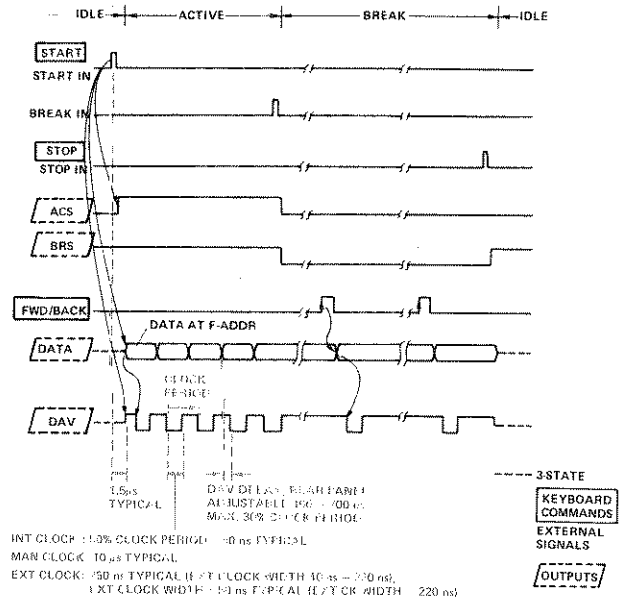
IDLE ACTIVE BREAK IDLE

START
START IN

BREAK IN

STOP
STOP IN

ACS

BRS

FWD/BACK

DATA

DATA AT F-ADDR

CLOCK PERIOD

DAV

1.5μs TYPICAL

DAV DELAY: REAR PANEL ADJUSTABLE 150 – 700 ns MAX. 30% CLOCK PERIOD

INT CLOCK: 50% CLOCK PERIOD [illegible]0 ns TYPICAL
MAN CLOCK: 10 μs TYPICAL
EXT CLOCK: 250 ns TYPICAL (EXT CLOCK WIDTH 40 ns – 200 ns),
EXT CLOCK WIDTH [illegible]50 ns TYPICAL (EXT CLOCK WIDTH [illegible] 220 ns)

3-STATE

KEYBOARD COMMANDS

EXTERNAL SIGNALS

OUTPUTS